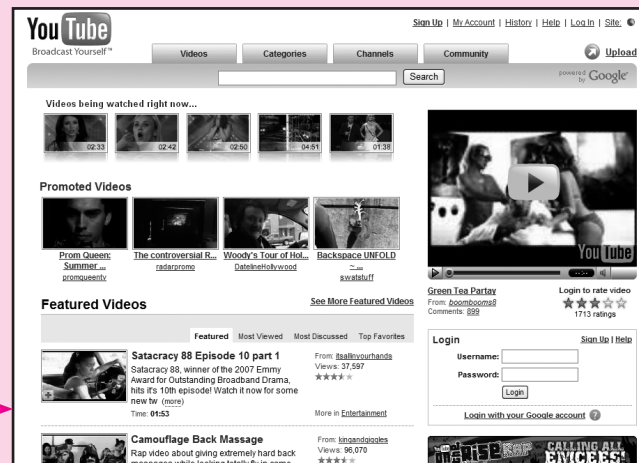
You Tube
Broadcast Yourself™

Sign Up | My Account | History | Help | Log In | Site:

Videos | Categories | Channels | Community | Upload

Search | powered by Google

Videos being watched right now...

02:33 | 02:42 | 02:50 | 04:51 | 01:38

Promoted Videos

Prom Queen: Summer ... promqueentv
The controversial R... radarpromo
Woody's Tour of Hol... DatelineHollywood
Backspace UNFOLD ~... swatstuff

Featured Videos

See More Featured Videos

Featured | Most Viewed | Most Discussed | Top Favorites

Satacracy 88 Episode 10 part 1
Satacracy 88, winner of the 2007 Emmy Award for Outstanding Broadband Drama, hits it's 10th episode! Watch it now for some new tw (more)
Time: 01:53
From: itsallinyourhands
Views: 37,597
More in Entertainment

Camouflage Back Massage
Rap video about giving extremely hard back massages while looking totally fly in camo
From: kingandgiggles
Views: 96,070

You Tube

Green Tea Partay
From: boombooms8
Comments: 899
Login to rate video
1713 ratings

Login
Sign Up | Help
Username:
Password:
Login
Login with your Google account

RISE | CALLING ALL EMCEES!